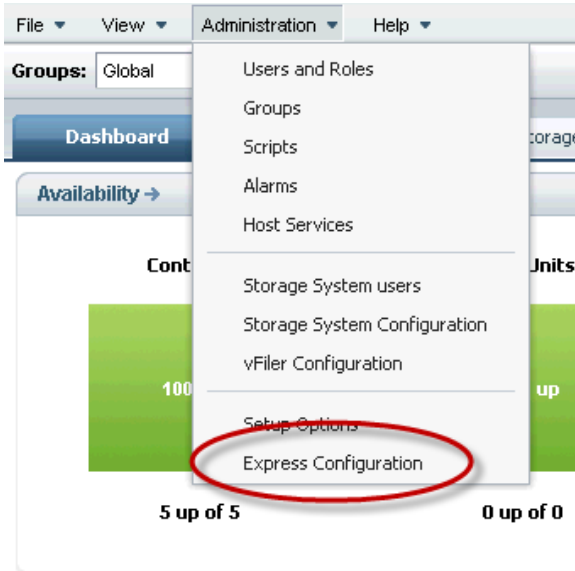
File ▼ View ▼ Administration ▼ Help ▼

Groups: Global

Dashboard

torage

Availability →

Cont

Units

100

up

5 up of 5

0 up of 0

Users and Roles
Groups
Scripts
Alarms
Host Services

Storage System users
Storage System Configuration
vFiler Configuration

Setup Options
Express Configuration